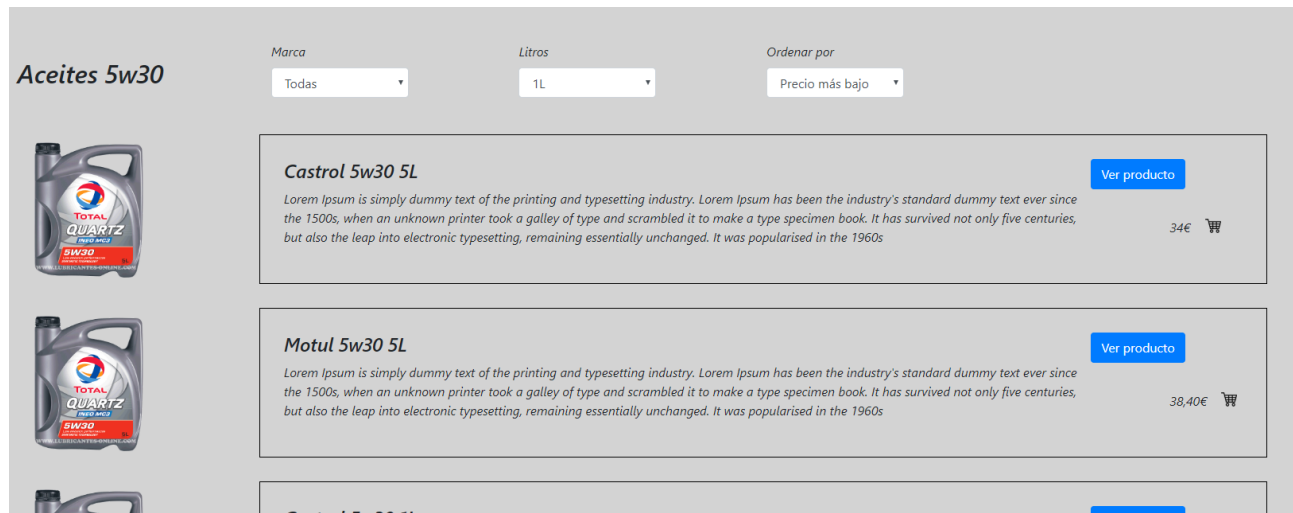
Aceites 5w30

Marca
Todas

Litros
1L

Ordenar por
Precio más bajo

TOTAL
QUARTZ
INEO MC3
5W30
5L
WWW.LUBRICANTES-ONLINE.COM

Castrol 5w30 5L

Lorem Ipsum is simply dummy text of the printing and typesetting industry. Lorem Ipsum has been the industry's standard dummy text ever since the 1500s, when an unknown printer took a galley of type and scrambled it to make a type specimen book. It has survived not only five centuries, but also the leap into electronic typesetting, remaining essentially unchanged. It was popularised in the 1960s

Ver producto

34€

TOTAL
QUARTZ
INEO MC3
5W30
5L
WWW.LUBRICANTES-ONLINE.COM

Motul 5w30 5L

Lorem Ipsum is simply dummy text of the printing and typesetting industry. Lorem Ipsum has been the industry's standard dummy text ever since the 1500s, when an unknown printer took a galley of type and scrambled it to make a type specimen book. It has survived not only five centuries, but also the leap into electronic typesetting, remaining essentially unchanged. It was popularised in the 1960s

Ver producto

38,40€

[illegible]